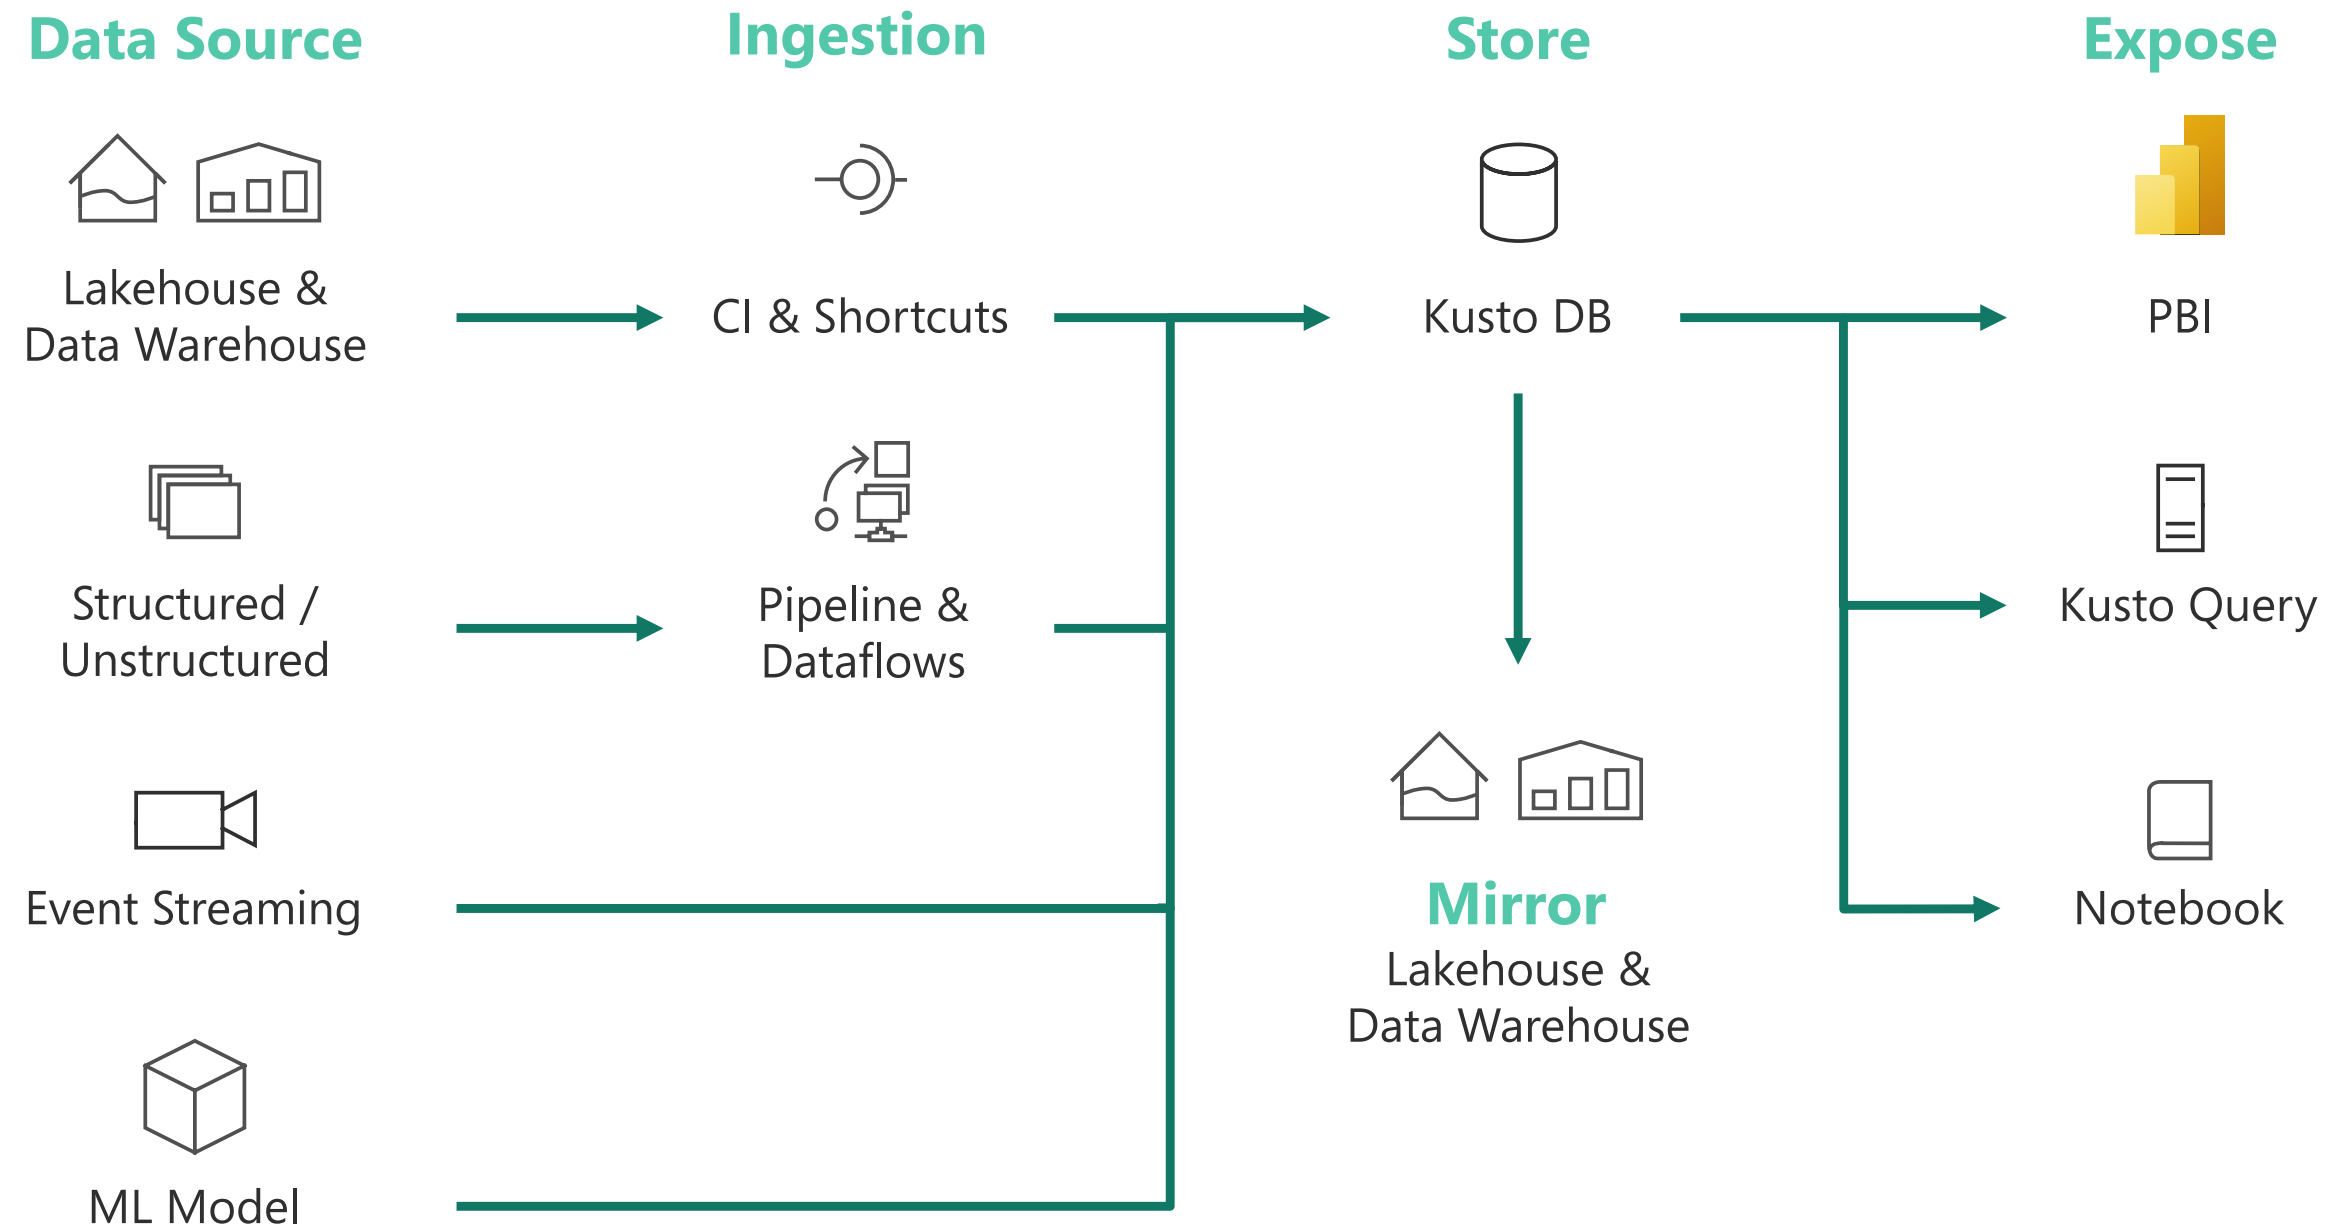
Data Source

Ingestion

Store

Expose

Lakehouse & Data Warehouse

CI & Shortcuts

Kusto DB

PBI

Structured / Unstructured

Pipeline & Dataflows

Kusto Query

Event Streaming

Mirror

Lakehouse & Data Warehouse

Notebook

ML Model